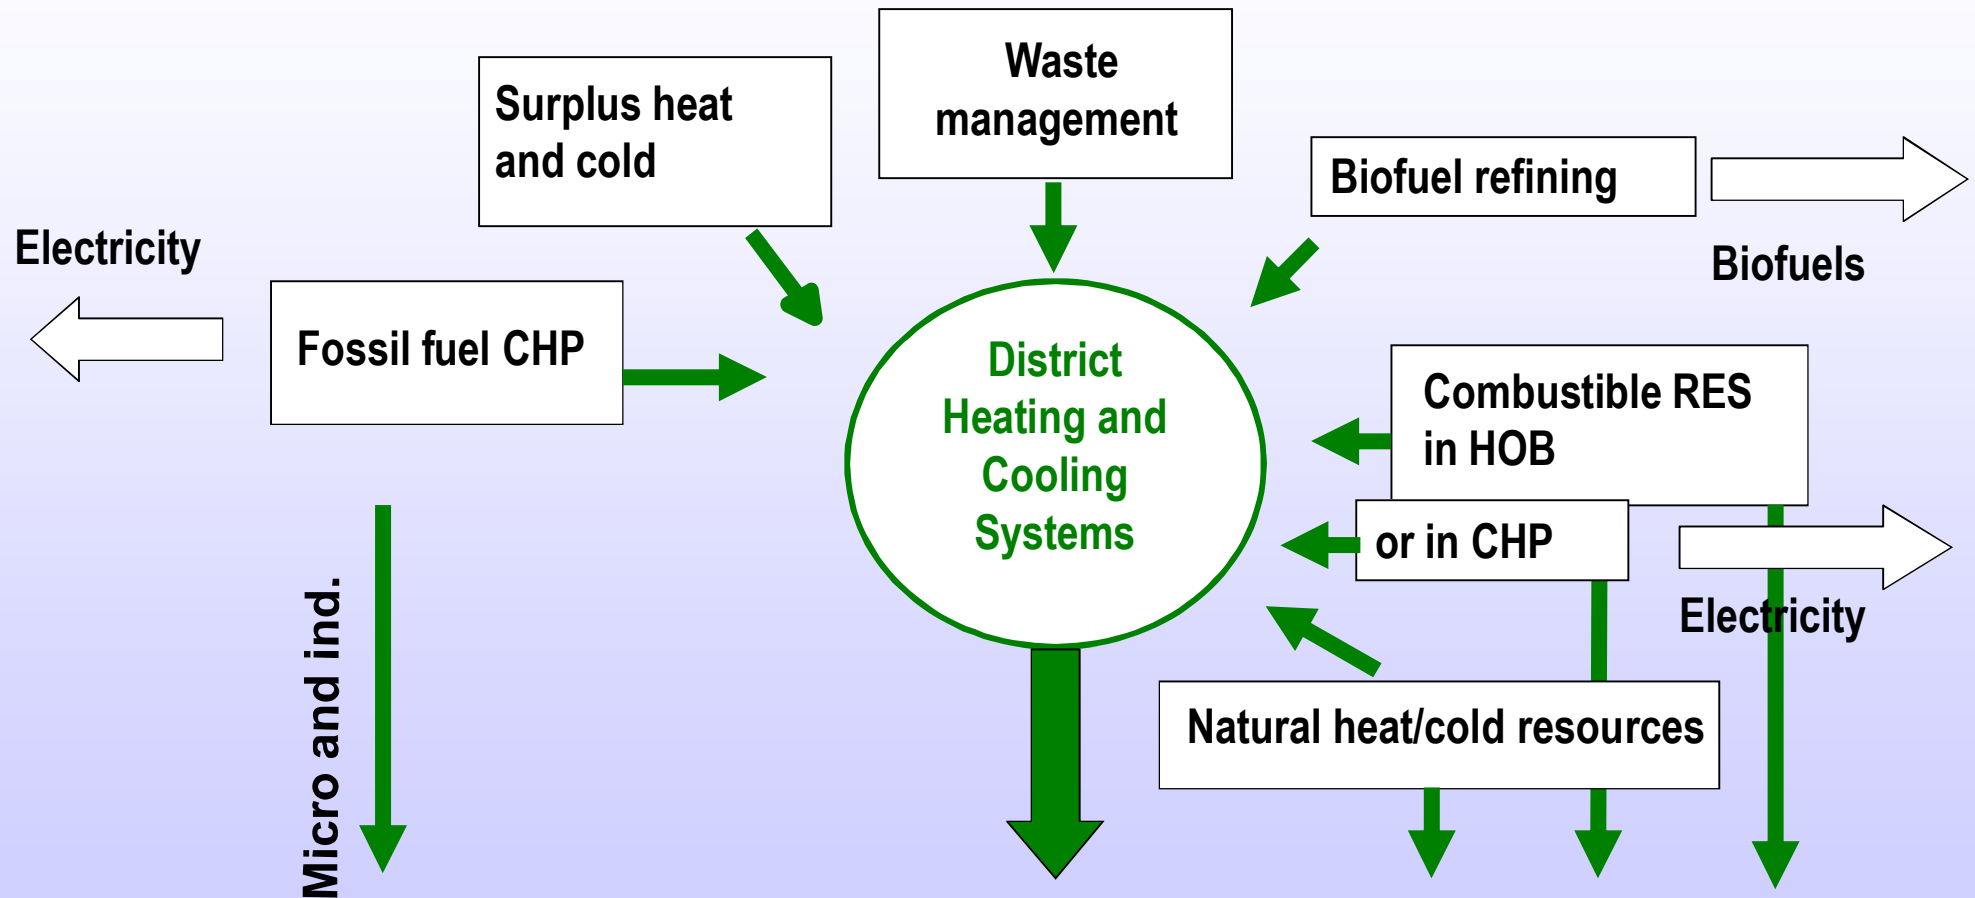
Waste management

Surplus heat and cold

Biofuel refining

Biofuels

Electricity

Fossil fuel CHP

District Heating and Cooling Systems

Combustible RES in HOB

or in CHP

Electricity

Natural heat/cold resources

Micro and ind.